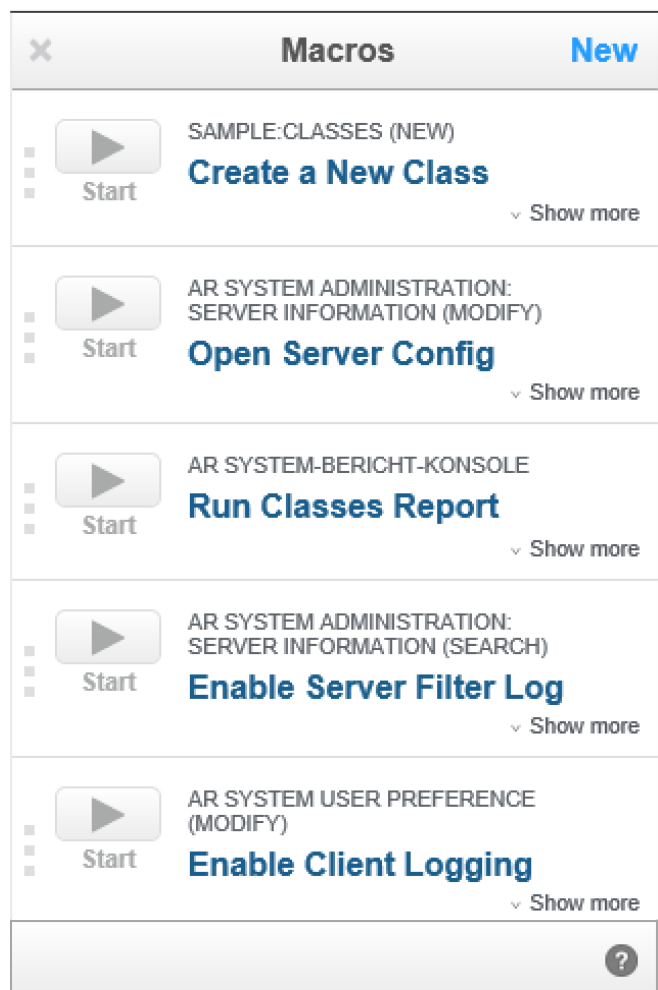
× Macros New

Start
SAMPLE:CLASSES (NEW)
Create a New Class
Show more

Start
AR SYSTEM ADMINISTRATION: SERVER INFORMATION (MODIFY)
Open Server Config
Show more

Start
AR SYSTEM-BERICHT-KONSOLE
Run Classes Report
Show more

Start
AR SYSTEM ADMINISTRATION: SERVER INFORMATION (SEARCH)
Enable Server Filter Log
Show more

Start
AR SYSTEM USER PREFERENCE (MODIFY)
Enable Client Logging
Show more

?